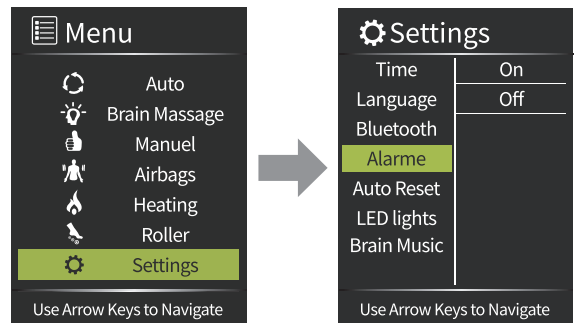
Menu

Auto
Brain Massage
Manuel
Airbags
Heating
Roller
Settings

Use Arrow Keys to Navigate

Settings

Time
Language
Bluetooth
Alarme
Auto Reset
LED lights
Brain Music

On
Off

Use Arrow Keys to Navigate